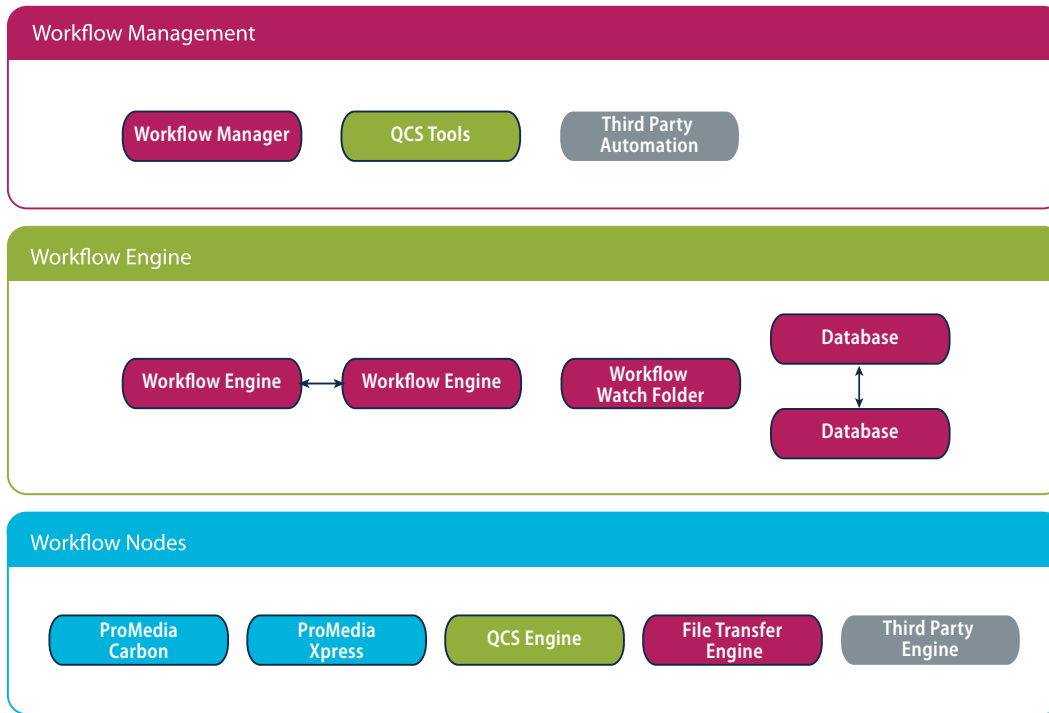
Workflow Management

Workflow Manager

QCS Tools

Third Party Automation

Workflow Engine

Workflow Engine

Workflow Engine

Workflow Watch Folder

Database

Database

Workflow Nodes

ProMedia Carbon

ProMedia Xpress

QCS Engine

File Transfer Engine

Third Party Engine